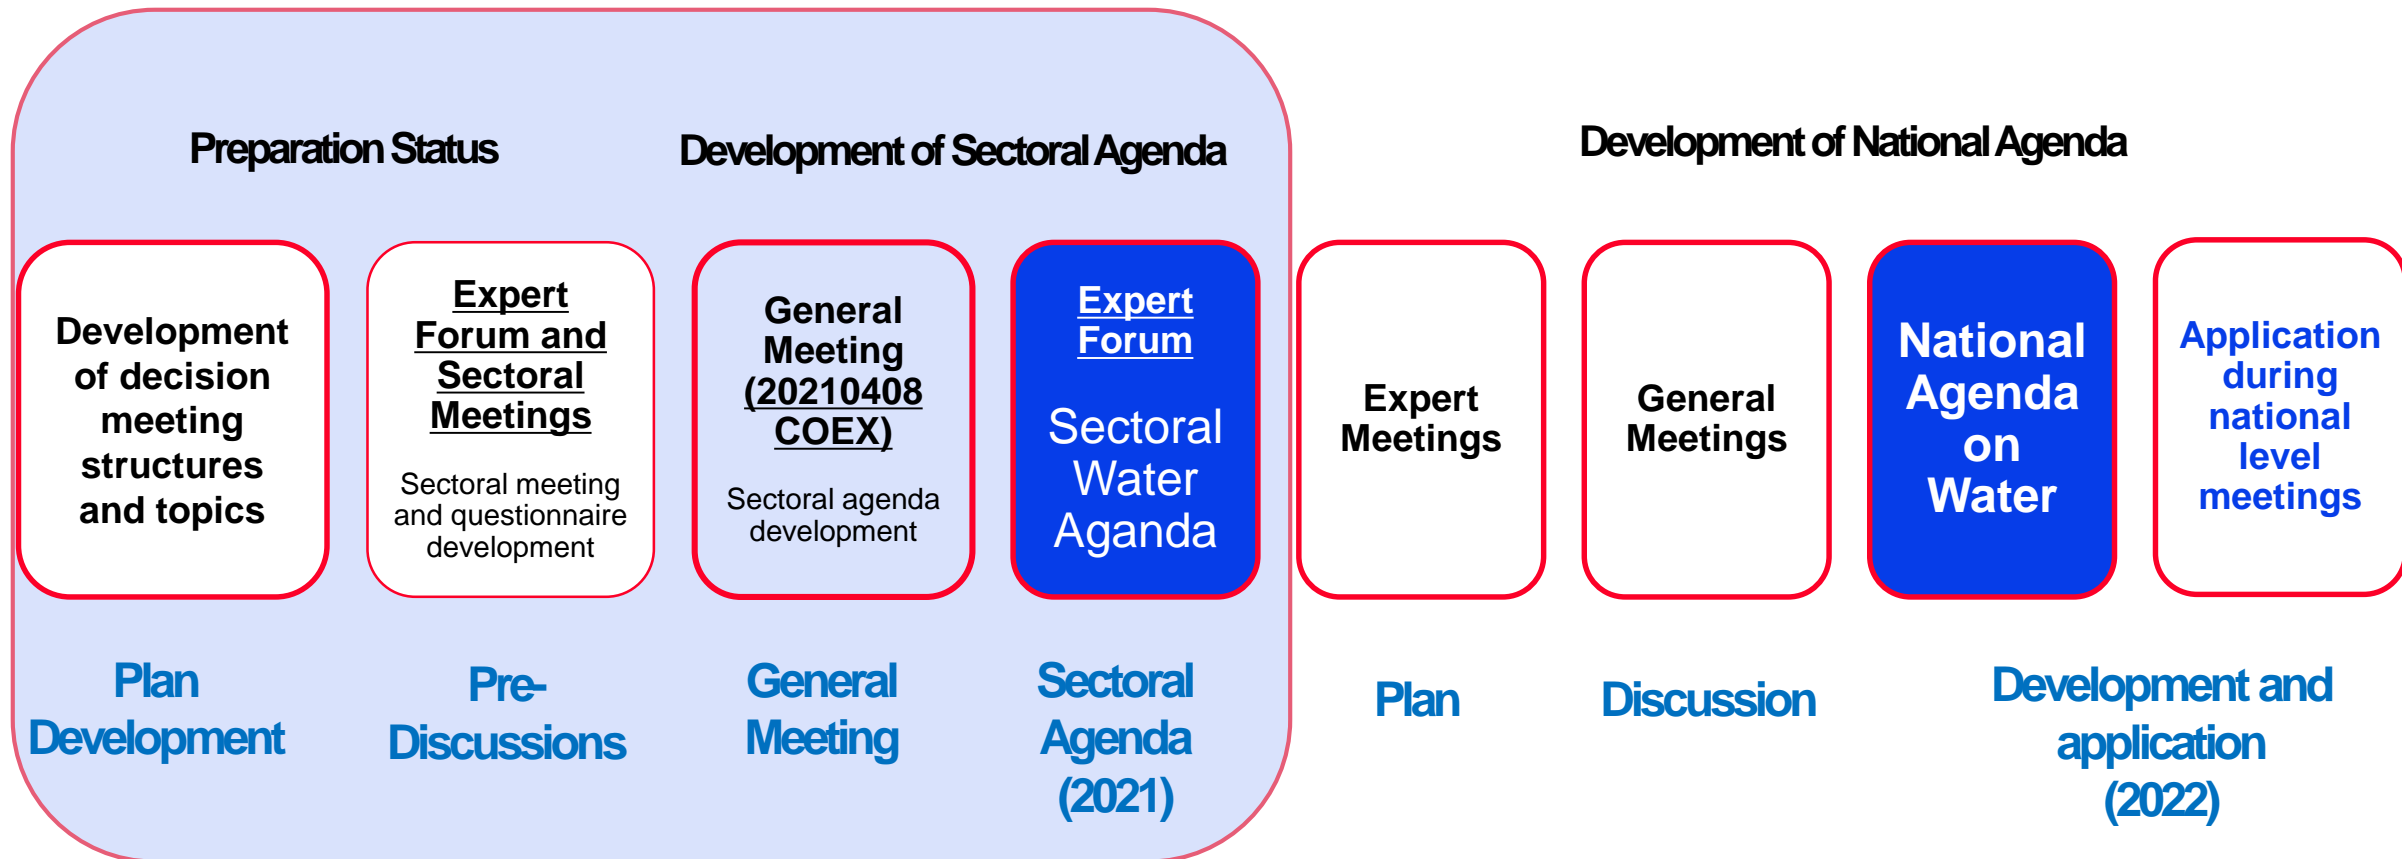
Preparation Status

Development of Sectoral Agenda

Development of National Agenda

Development of decision meeting structures and topics

Expert Forum and Sectoral Meetings

Sectoral meeting and questionnaire development

General Meeting (20210408 COEX)

Sectoral agenda development

Expert Forum

Sectoral Water Aganda

Expert Meetings

General Meetings

National Agenda on Water

Application during national level meetings

Plan Development

Pre-Discussions

General Meeting

Sectoral Agenda (2021)

Plan

Discussion

Development and application (2022)